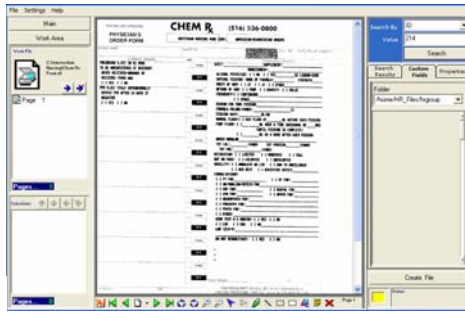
File Settings Help

Main

Work Area

Work File

C:\nursing\NursingCharts\Form.tif

Page 1

Pages...

Selection

Pages...

PHYSICIAN'S ORDER FORM

CHEM Rx

(516) 536-0800

Search By ID

Value 214

Search

Search Results

Custom Fields

Properties

Folder

/home/HR_Files/hrgroup

Create File

Page 1

Status